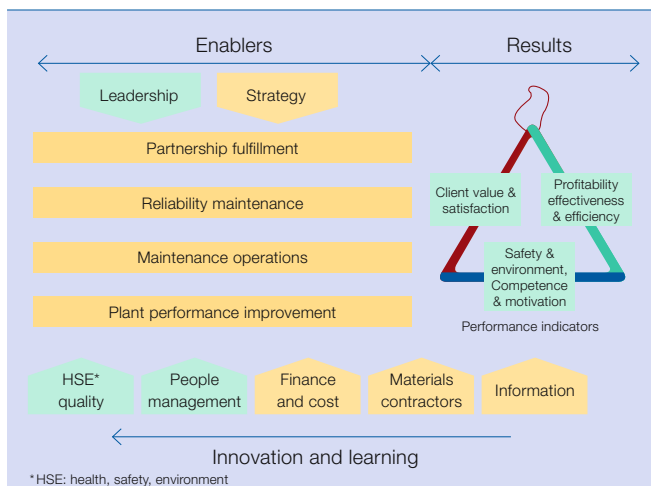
Enablers

Results

Leadership

Strategy

Partnership fulfillment

Reliability maintenance

Maintenance operations

Plant performance improvement

Client value & satisfaction

Profitability effectiveness & efficiency

Safety & environment, Competence & motivation

Performance indicators

HSE* quality

People management

Finance and cost

Materials contractors

Information

Innovation and learning

*HSE: health, safety, environment